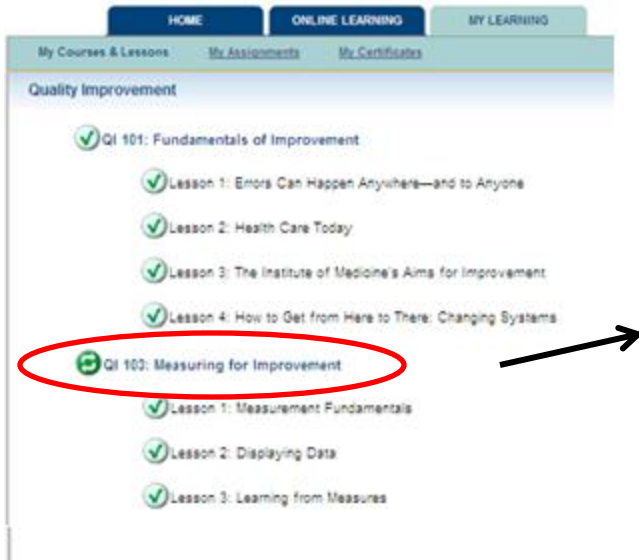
HOME ONLINE LEARNING MY LEARNING

My Courses & Lessons My Assignments My Certificates

Quality Improvement

QI 101: Fundamentals of Improvement

Lesson 1: Errors Can Happen Anywhere—and to Anyone

Lesson 2: Health Care Today

Lesson 3: The Institute of Medicine's Aims for Improvement

Lesson 4: How to Get from Here to There: Changing Systems

QI 103: Measuring for Improvement

Lesson 1: Measurement Fundamentals

Lesson 2: Displaying Data

Lesson 3: Learning from Measures